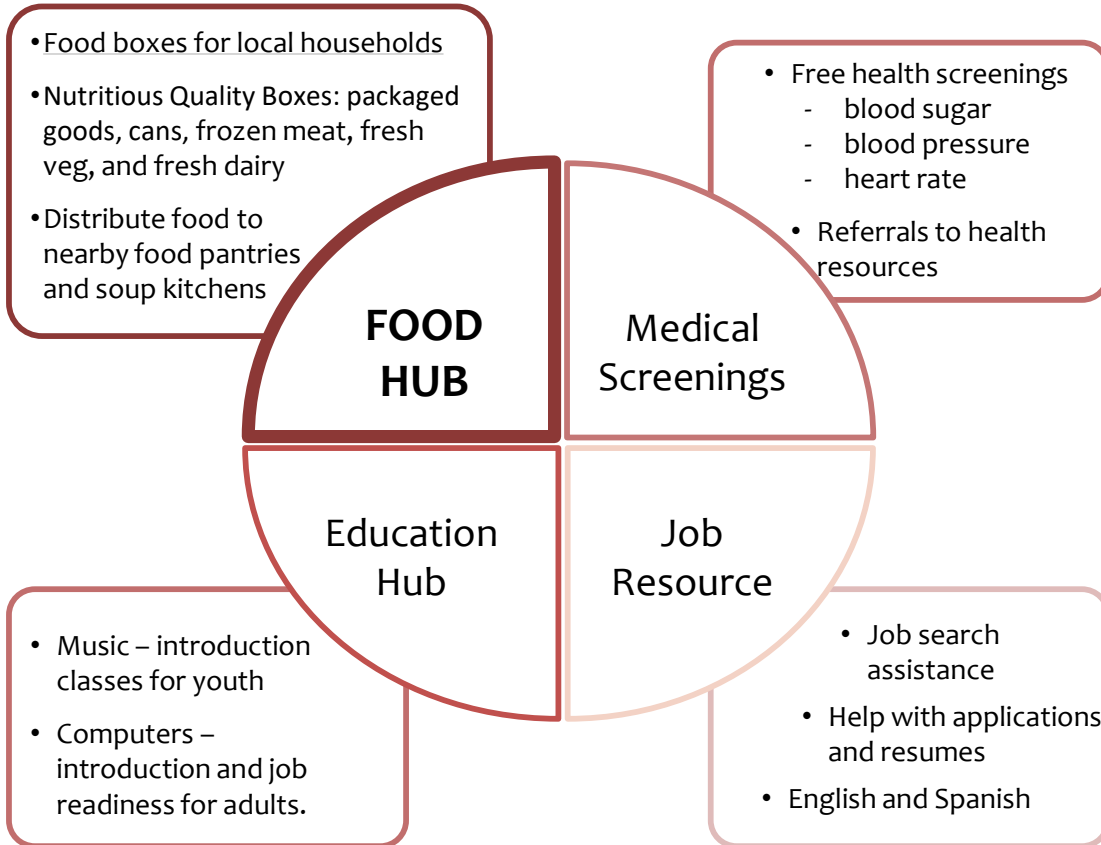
• Food boxes for local households

• Nutritious Quality Boxes: packaged goods, cans, frozen meat, fresh veg, and fresh dairy

• Distribute food to nearby food pantries and soup kitchens

• Free health screenings
- blood sugar
- blood pressure
- heart rate

• Referrals to health resources

FOOD HUB

Medical Screenings

Education Hub

Job Resource

• Music – introduction classes for youth

• Computers – introduction and job readiness for adults.

• Job search assistance

• Help with applications and resumes

• English and Spanish